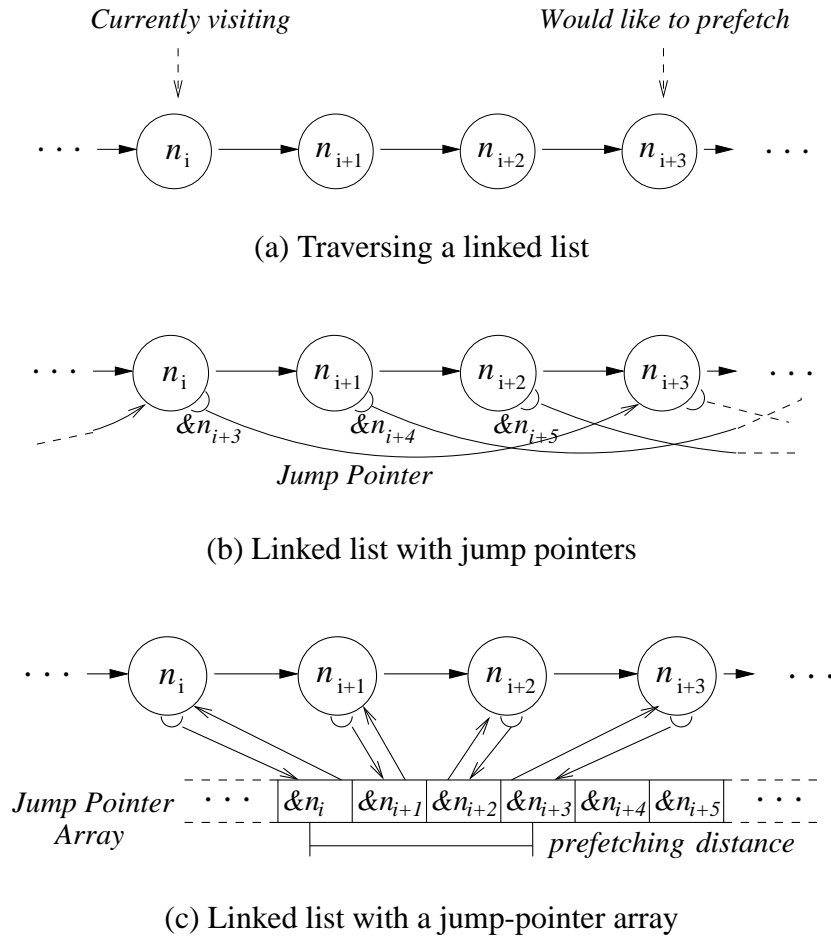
Currently visiting

Would like to prefetch

$\cdots$ $n_{i}$ $n_{i+1}$ $n_{i+2}$ $n_{i+3}$ $\cdots$

(a) Traversing a linked list

$\cdots$ $n_{i}$ $n_{i+1}$ $n_{i+2}$ $n_{i+3}$ $\cdots$

$\&n_{i+3}$ $\&n_{i+4}$ $\&n_{i+5}$

Jump Pointer

(b) Linked list with jump pointers

$\cdots$ $n_{i}$ $n_{i+1}$ $n_{i+2}$ $n_{i+3}$ $\cdots$

Jump Pointer Array

| $\cdots$ | $\&n_i$ | $\&n_{i+1}$ | $\&n_{i+2}$ | $\&n_{i+3}$ | $\&n_{i+4}$ | $\&n_{i+5}$ | $\cdots$ |
|---|---|---|---|---|---|---|---|

prefetching distance

(c) Linked list with a jump-pointer array